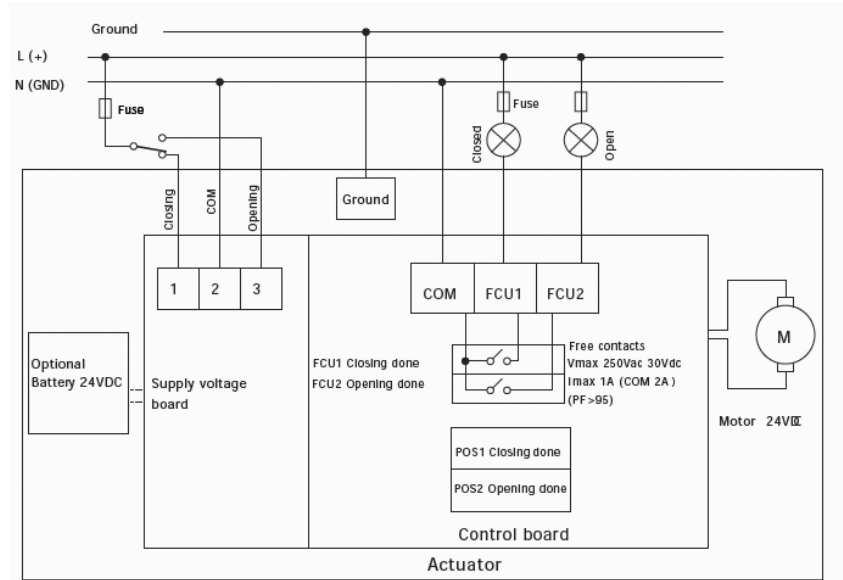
Ground

L (+)

N (GND)

Fuse

Fuse

Closed

Open

Closing

COM

Opening

Ground

1

2

3

COM

FCU1

FCU2

M

Optional Battery 24VDC

Supply voltage board

FCU1 Closing done

FCU2 Opening done

Free contacts
Vmax 250Vac 30Vdc
Imax 1A (COM 2A)
(PF>95)

Motor 24VDC

POS1 Closing done

POS2 Opening done

Control board

Actuator